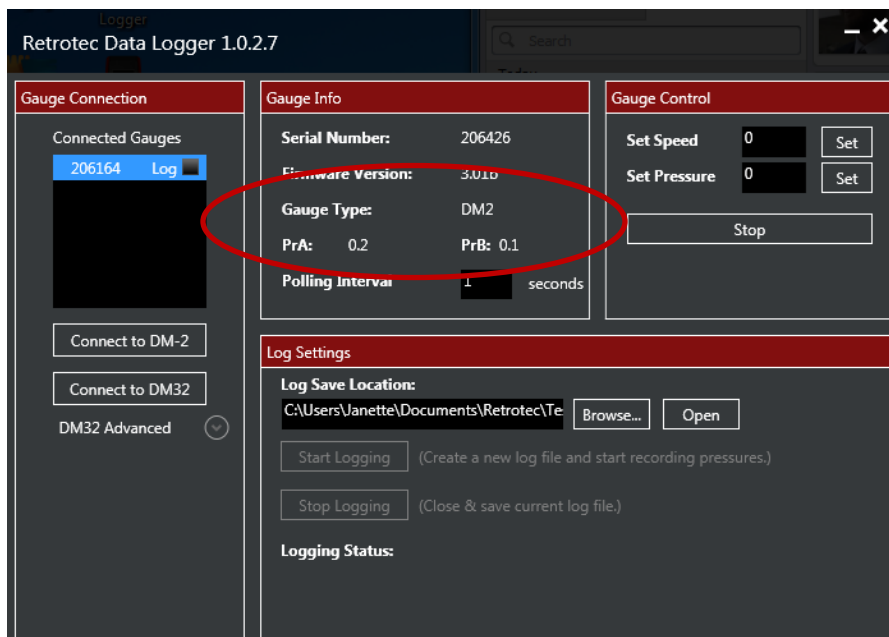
Logger
Retrotec Data Logger 1.0.2.7
Search
Today

Gauge Connection
Connected Gauges
206164 Log
Connect to DM-2
Connect to DM32
DM32 Advanced

Gauge Info
Serial Number: 206426
F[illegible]ware Version: 3.01b
Gauge Type: DM2
PrA: 0.2 PrB: 0.1
Polling Interval 1 seconds

Gauge Control
Set Speed 0 Set
Set Pressure 0 Set
Stop

Log Settings
Log Save Location:
C:\Users\Janette\Documents\Retrotec\Te Browse... Open
Start Logging (Create a new log file and start recording pressures.)
Stop Logging (Close & save current log file.)
Logging Status: